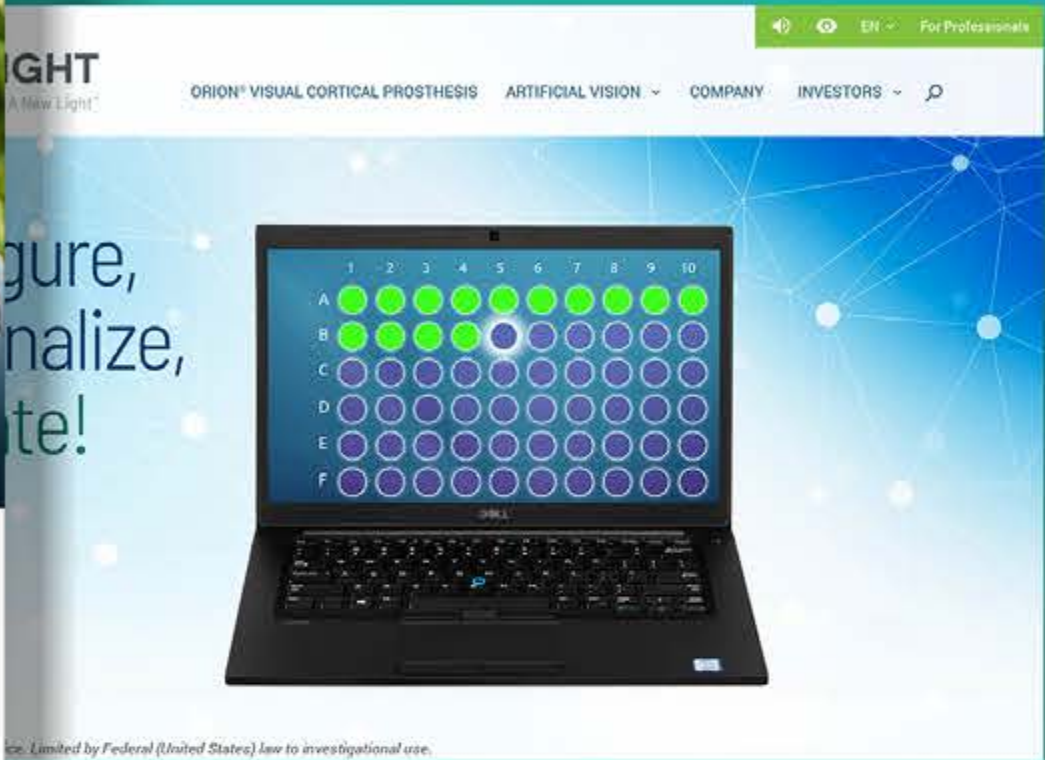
EN For Professionals

IGHT
A New Light

ORION® VISUAL CORTICAL PROSTHESIS ARTIFICIAL VISION COMPANY INVESTORS

gure,
nalize,
te!

| | 1 | 2 | 3 | 4 | 5 | 6 | 7 | 8 | 9 | 10 |
|---|---|---|---|---|---|---|---|---|---|---|
| A | | | | | | | | | | |
| B | | | | | | | | | | |
| C | | | | | | | | | | |
| D | | | | | | | | | | |
| E | | | | | | | | | | |
| F | | | | | | | | | | |

DELL

ice. Limited by Federal (United States) law to investigational use.